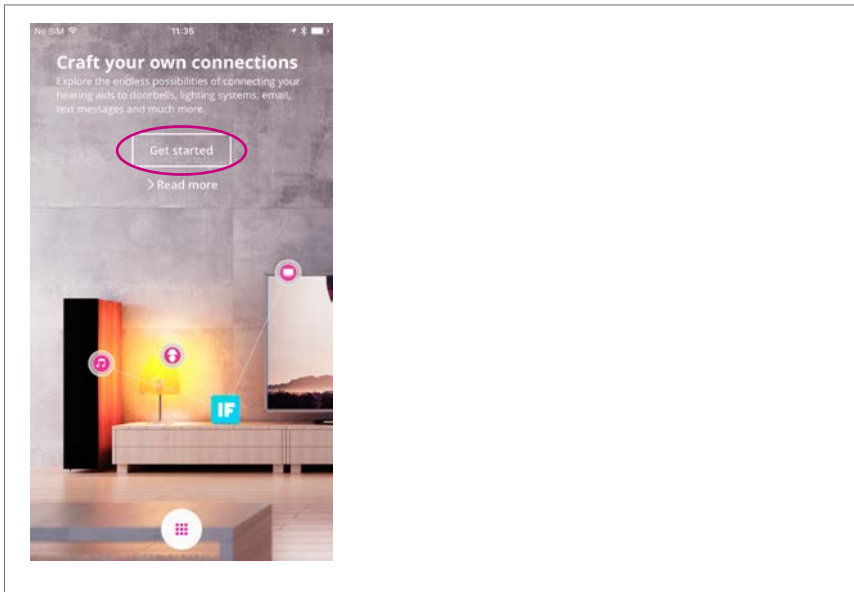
No SIM 11:35

Craft your own connections

Explore the endless possibilities of connecting your hearing aids to doorbells, lighting systems, email, text messages and much more.

Get started

> Read more

IF